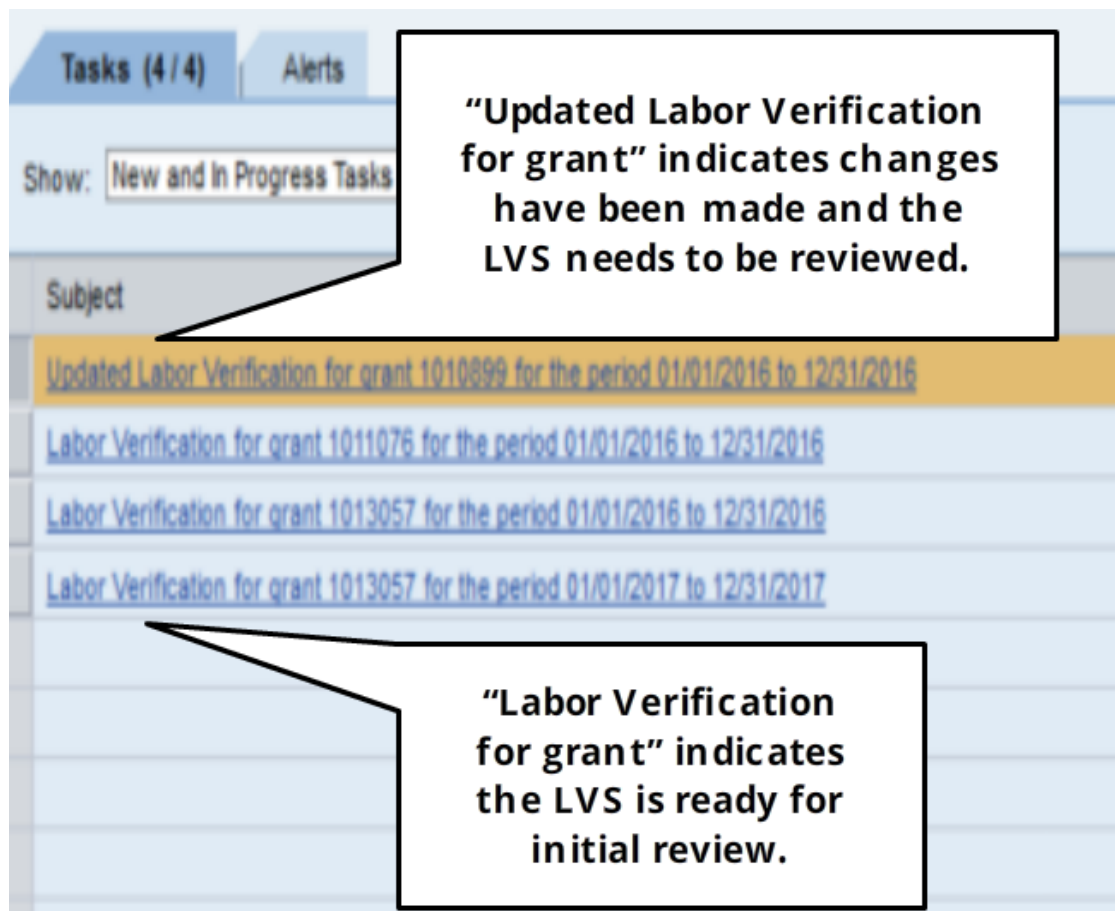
Tasks (4 / 4)
Alerts

Show: New and In Progress Tasks

“Updated Labor Verification for grant” indicates changes have been made and the LVS needs to be reviewed.

Subject

Updated Labor Verification for grant 1010899 for the period 01/01/2016 to 12/31/2016

Labor Verification for grant 1011076 for the period 01/01/2016 to 12/31/2016

Labor Verification for grant 1013057 for the period 01/01/2016 to 12/31/2016

Labor Verification for grant 1013057 for the period 01/01/2017 to 12/31/2017

“Labor Verification for grant” indicates the LVS is ready for initial review.